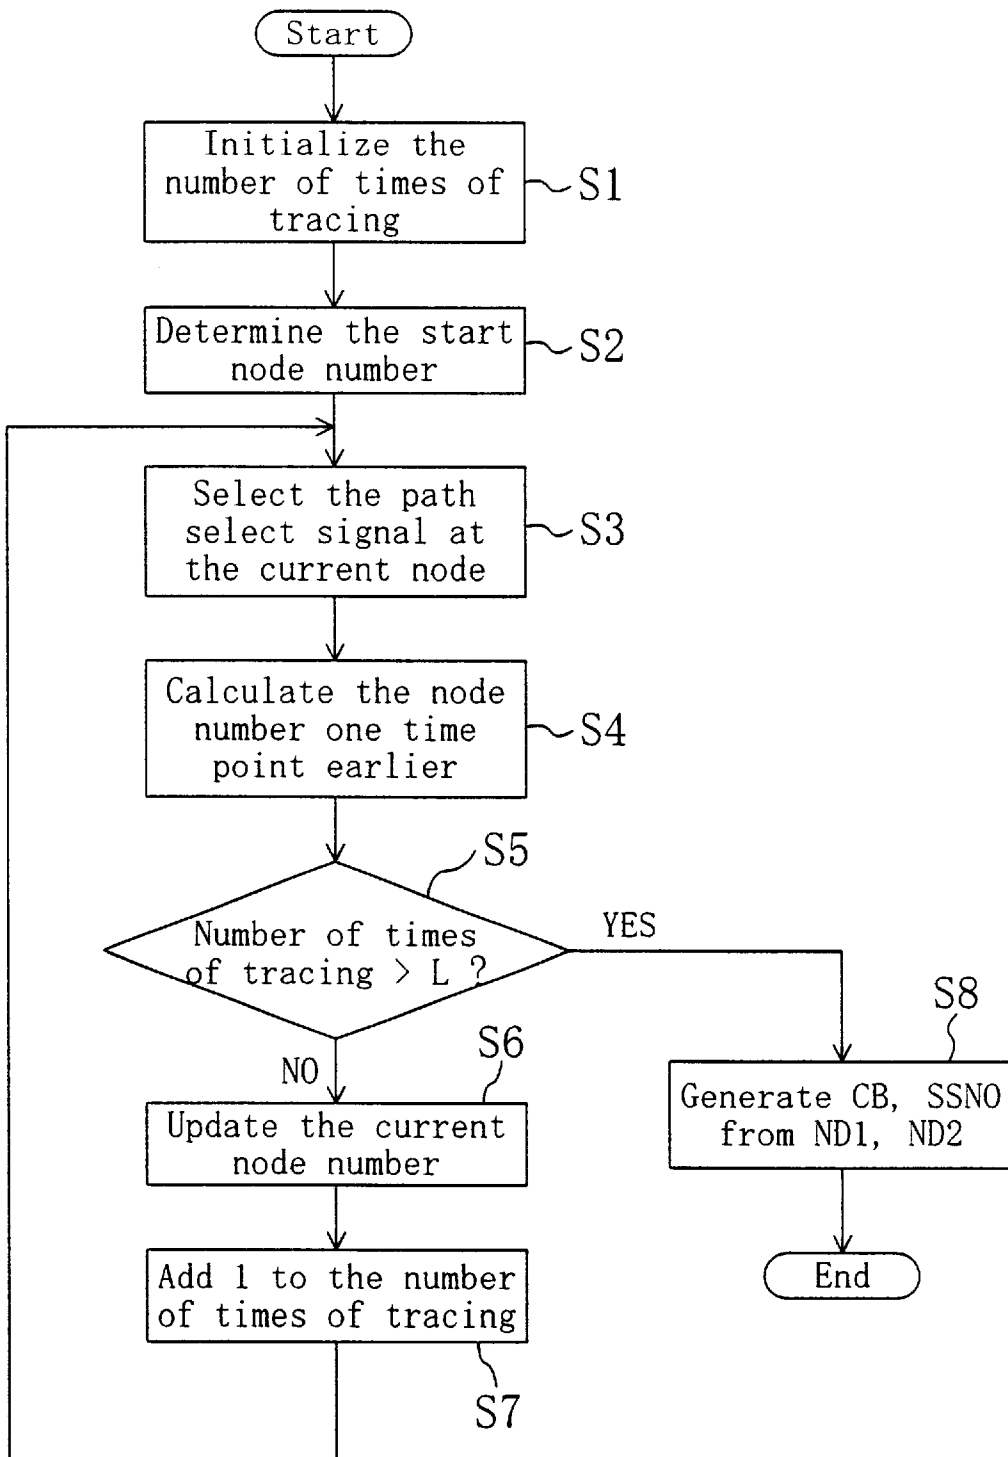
Start

Initialize the number of times of tracing

S1

Determine the start node number

S2

Select the path select signal at the current node

S3

Calculate the node number one time point earlier

S4

S5

Number of times of tracing > L ?

YES

S8

NO

S6

Update the current node number

Generate CB, SSNO from ND1, ND2

End

Add 1 to the number of times of tracing

S7